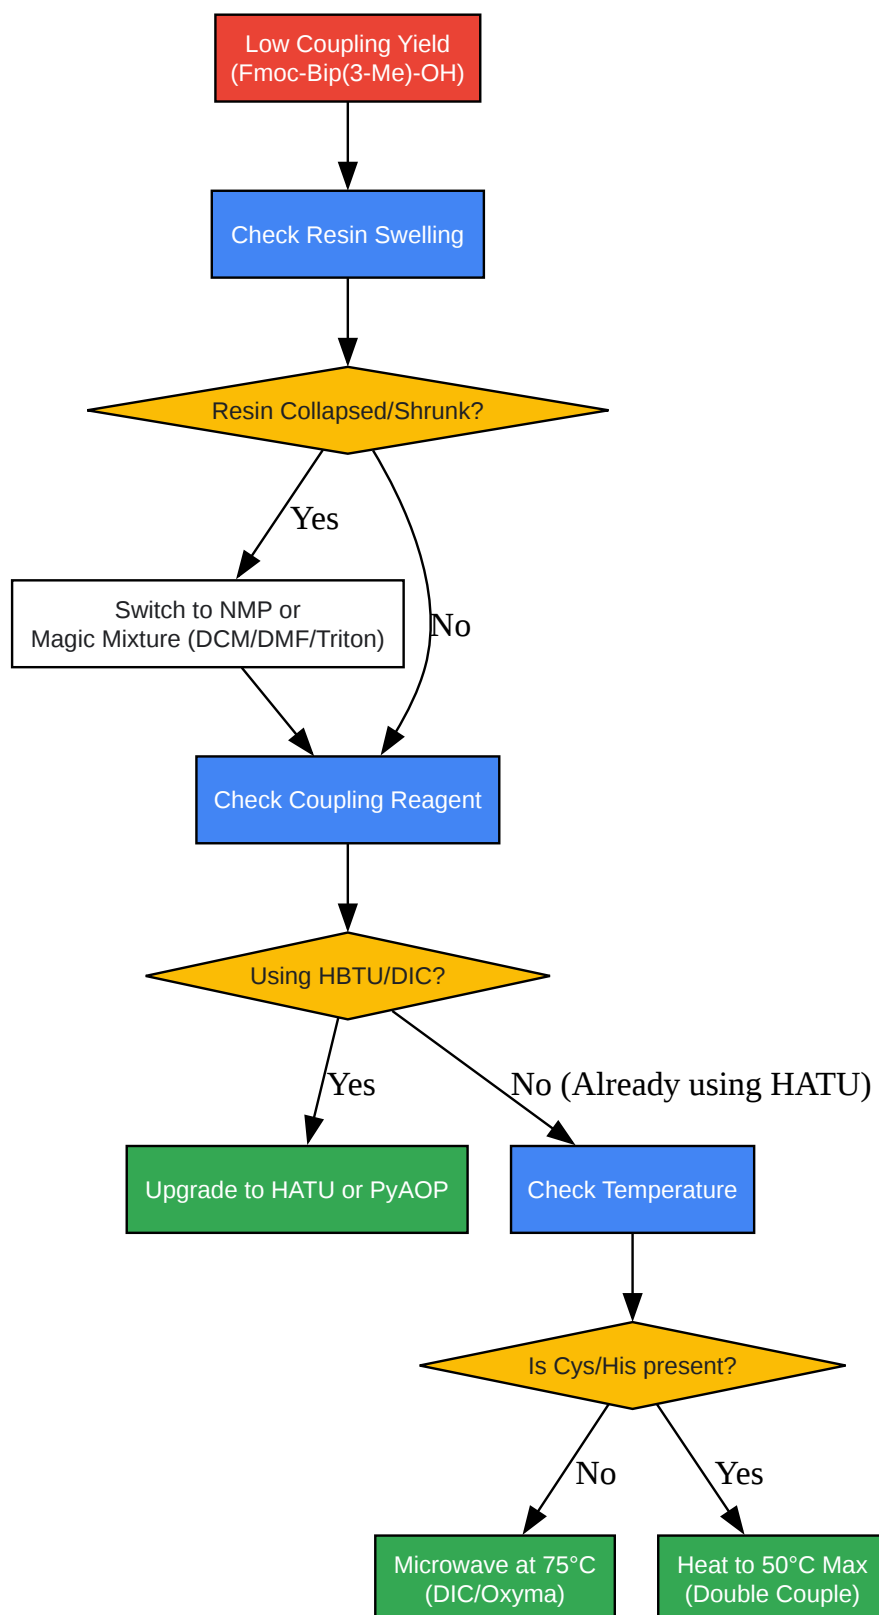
Low Coupling Yield
(Fmoc-Bip(3-Me)-OH)

Check Resin Swelling

Resin Collapsed/Shrunk?

Yes

No

Switch to NMP or
Magic Mixture (DCM/DMF/Triton)

Check Coupling Reagent

Using HBTU/DIC?

Yes

No (Already using HATU)

Upgrade to HATU or PyAOP

Check Temperature

Is Cys/His present?

No

Yes

Microwave at 75°C
(DIC/Oxyma)

Heat to 50°C Max
(Double Couple)